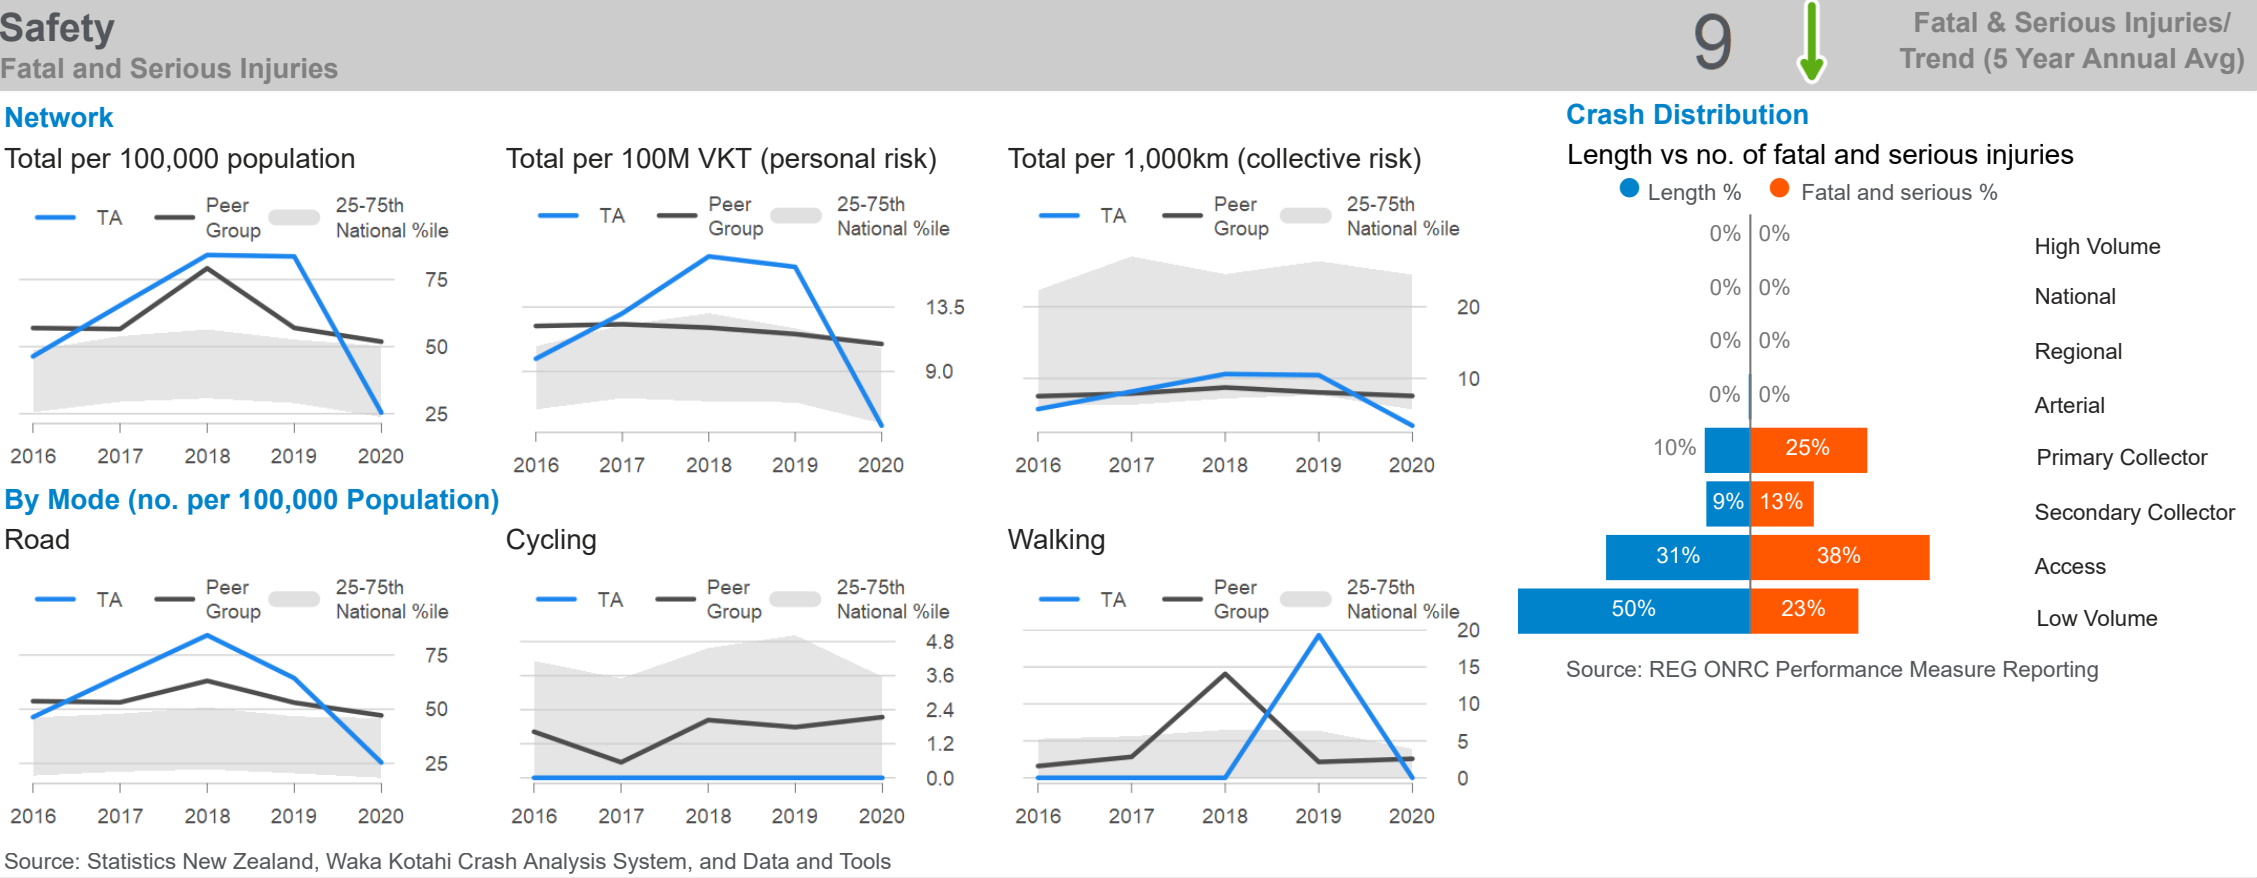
Safety
Fatal and Serious Injuries

9

Fatal & Serious Injuries/ Trend (5 Year Annual Avg)

Network

Total per 100,000 population

TA Peer Group 25-75th National %ile

75
50
25

2016 2017 2018 2019 2020

Total per 100M VKT (personal risk)

TA Peer Group 25-75th National %ile

13.5
9.0

2016 2017 2018 2019 2020

Total per 1,000km (collective risk)

TA Peer Group 25-75th National %ile

20
10

2016 2017 2018 2019 2020

By Mode (no. per 100,000 Population)

Road

TA Peer Group 25-75th National %ile

75
50
25

2016 2017 2018 2019 2020

Cycling

TA Peer Group 25-75th National %ile

4.8
3.6
2.4
1.2
0.0

2016 2017 2018 2019 2020

Walking

TA Peer Group 25-75th National %ile

20
15
10
5
0

2016 2017 2018 2019 2020

Source: Statistics New Zealand, Waka Kotahi Crash Analysis System, and Data and Tools

Crash Distribution

Length vs no. of fatal and serious injuries

Length % Fatal and serious %

0% 0% High Volume
0% 0% National
0% 0% Regional
0% 0% Arterial
10% 25% Primary Collector
9% 13% Secondary Collector
31% 38% Access
50% 23% Low Volume

Source: REG ONRC Performance Measure Reporting